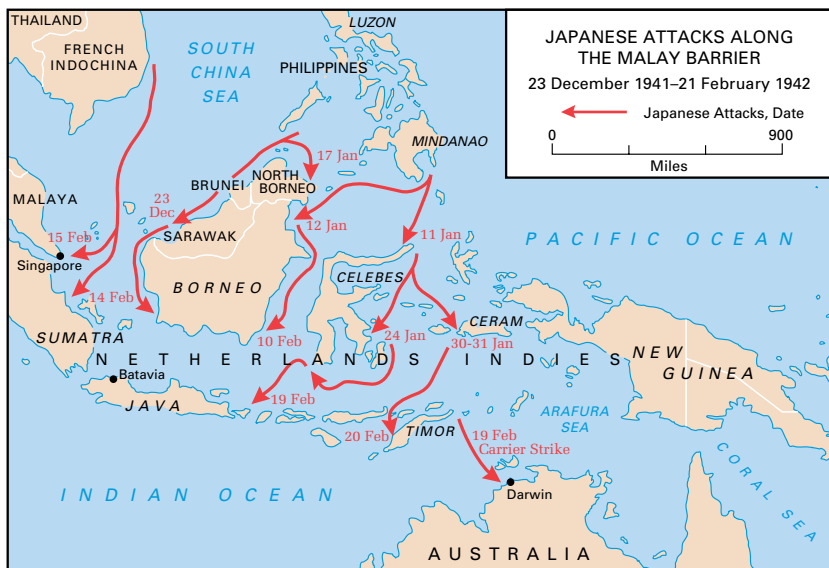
JAPANESE ATTACKS ALONG THE MALAY BARRIER
23 December 1941–21 February 1942

Japanese Attacks, Date

0 900
Miles

THAILAND
FRENCH INDOCHINA
SOUTH CHINA SEA
LUZON
PHILIPPINES
MINDANAO
17 Jan
BRUNEI
NORTH BORNEO
23 Dec
MALAYA
SARAWAK
12 Jan
11 Jan
PACIFIC OCEAN
15 Feb
Singapore
BORNEO
CELEBES
14 Feb
SUMATRA
10 Feb
24 Jan
CERAM
30-31 Jan
NETHERLANDS INDIES
NEW GUINEA
Batavia
JAVA
19 Feb
ARAFURA SEA
20 Feb
TIMOR
19 Feb
Carrier Strike
CORAL SEA
INDIAN OCEAN
Darwin
AUSTRALIA